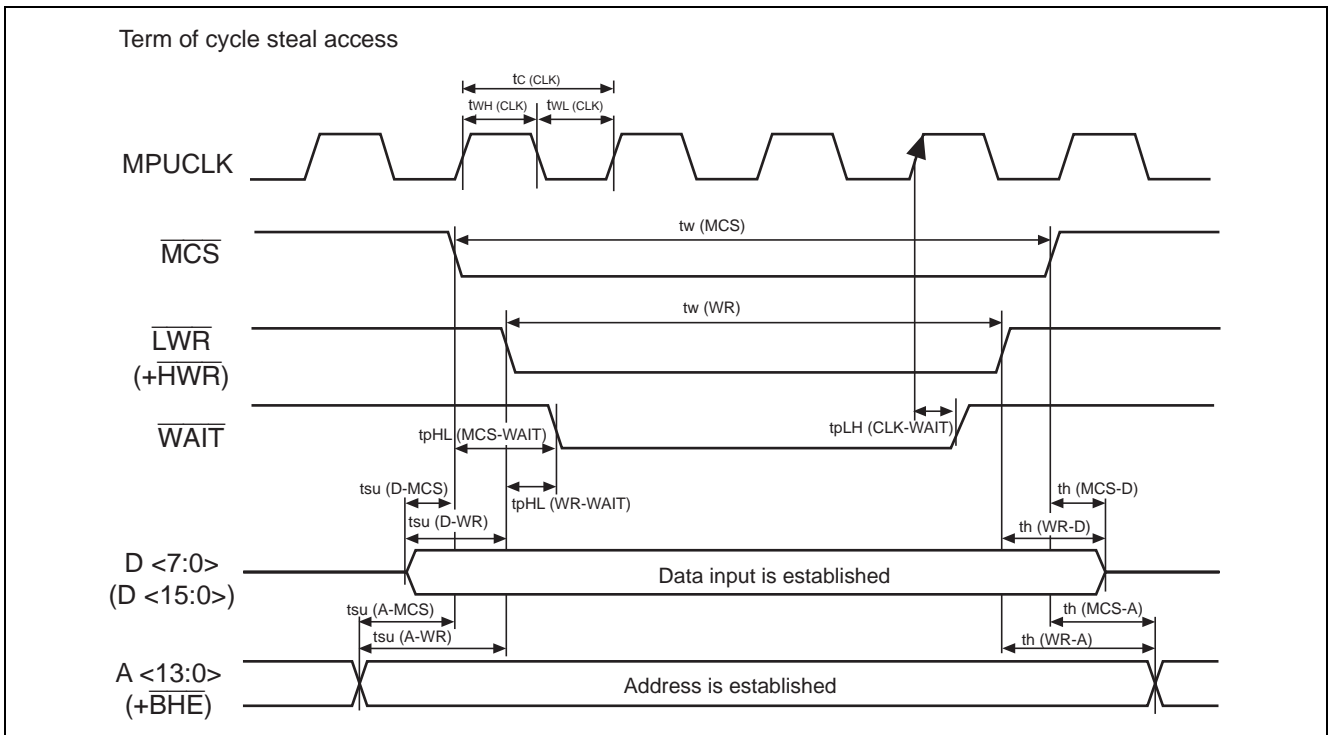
Term of cycle steal access

tc (CLK)

twH (CLK)

twL (CLK)

MPUCLK

tw (MCS)

$\overline{MCS}$

tw (WR)

$\overline{LWR}$
(+$\overline{HWR}$)

$\overline{WAIT}$

tpHL (MCS-WAIT)

tpLH (CLK-WAIT)

tsu (D-MCS)

tpHL (WR-WAIT)

th (MCS-D)

tsu (D-WR)

th (WR-D)

D <7:0>
(D <15:0>)

Data input is established

tsu (A-MCS)

th (MCS-A)

tsu (A-WR)

th (WR-A)

A <13:0>
(+$\overline{BHE}$)

Address is established